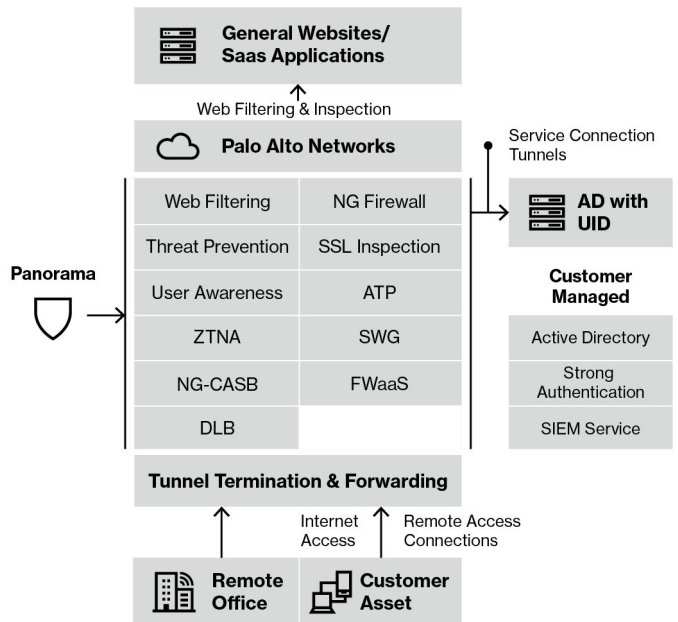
General Websites/
Saas Applications

Web Filtering & Inspection

Palo Alto Networks

Service Connection Tunnels

| Web Filtering | NG Firewall |
|---|---|
| Threat Prevention | SSL Inspection |
| User Awareness | ATP |
| ZTNA | SWG |
| NG-CASB | FWaaS |
| DLB | |

Panorama

AD with UID

Customer Managed

Active Directory

Strong Authentication

SIEM Service

Tunnel Termination & Forwarding

Internet Access

Remote Access Connections

Remote Office

Customer Asset